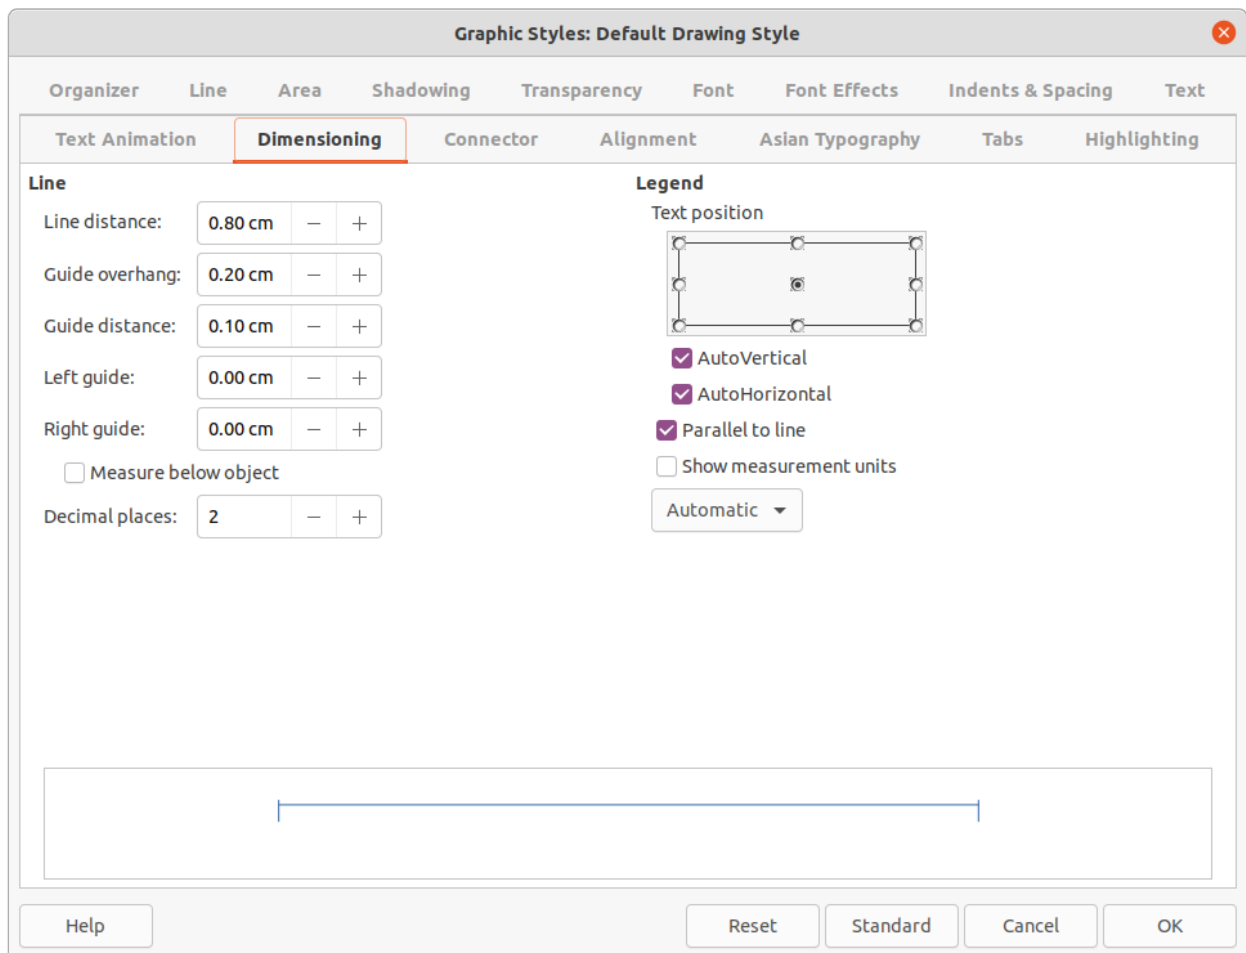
Graphic Styles: Default Drawing Style

Organizer Line Area Shadowing Transparency Font Font Effects Indents & Spacing Text

Text Animation Dimensioning Connector Alignment Asian Typography Tabs Highlighting

Line

Line distance: 0.80 cm − +

Guide overhang: 0.20 cm − +

Guide distance: 0.10 cm − +

Left guide: 0.00 cm − +

Right guide: 0.00 cm − +

Measure below object

Decimal places: 2 − +

Legend

Text position

AutoVertical

AutoHorizontal

Parallel to line

Show measurement units

Automatic

Help Reset Standard Cancel OK